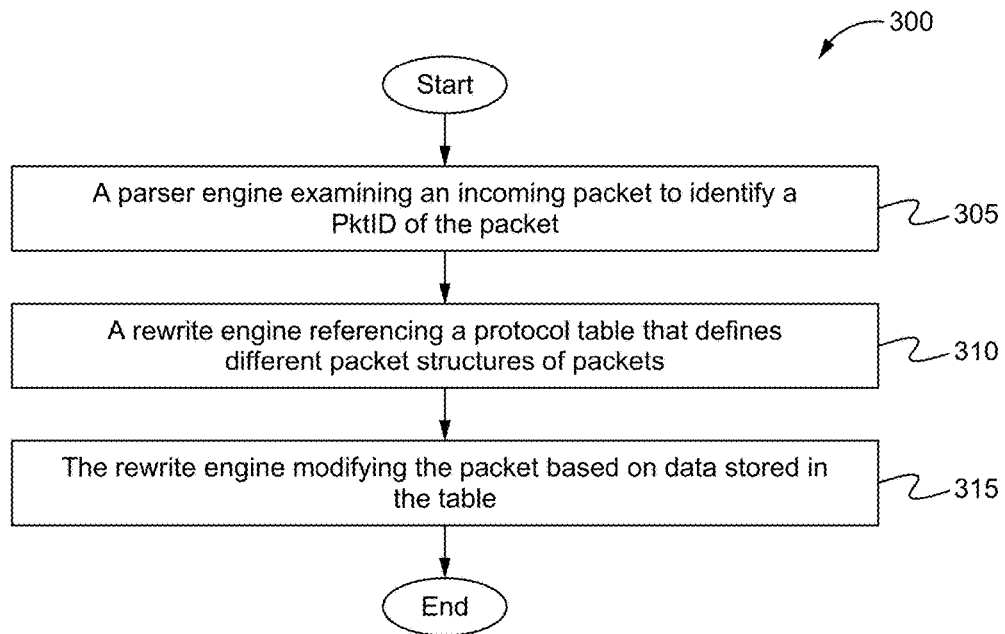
300

Start

A parser engine examining an incoming packet to identify a PktID of the packet

305

A rewrite engine referencing a protocol table that defines different packet structures of packets

310

The rewrite engine modifying the packet based on data stored in the table

315

End